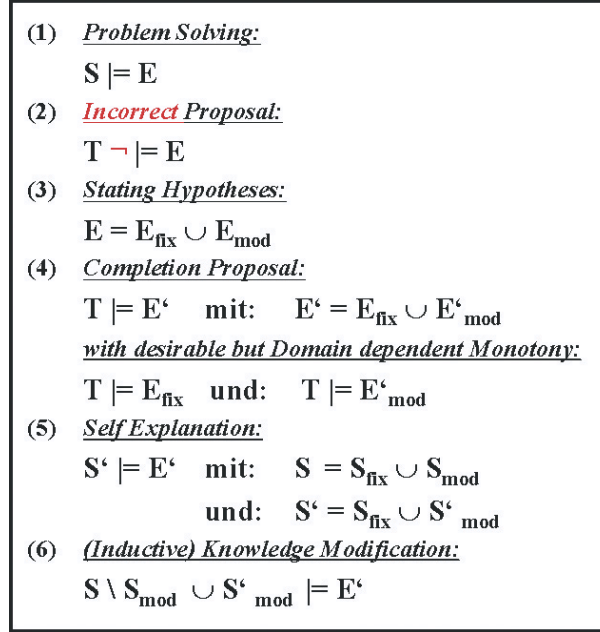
(1) *Problem Solving:*

$S \models E$

(2) *Incorrect Proposal:*

$T \neg \models E$

(3) *Stating Hypotheses:*

$E = E_{fix} \cup E_{mod}$

(4) *Completion Proposal:*

$T \models E'$ mit: $E' = E_{fix} \cup E'_{mod}$

*with desirable but Domain dependent Monotony:*

$T \models E_{fix}$ und: $T \models E'_{mod}$

(5) *Self Explanation:*

$S' \models E'$ mit: $S = S_{fix} \cup S_{mod}$

und: $S' = S_{fix} \cup S'_{mod}$

(6) *(Inductive) Knowledge Modification:*

$S \setminus S_{mod} \cup S'_{mod} \models E'$